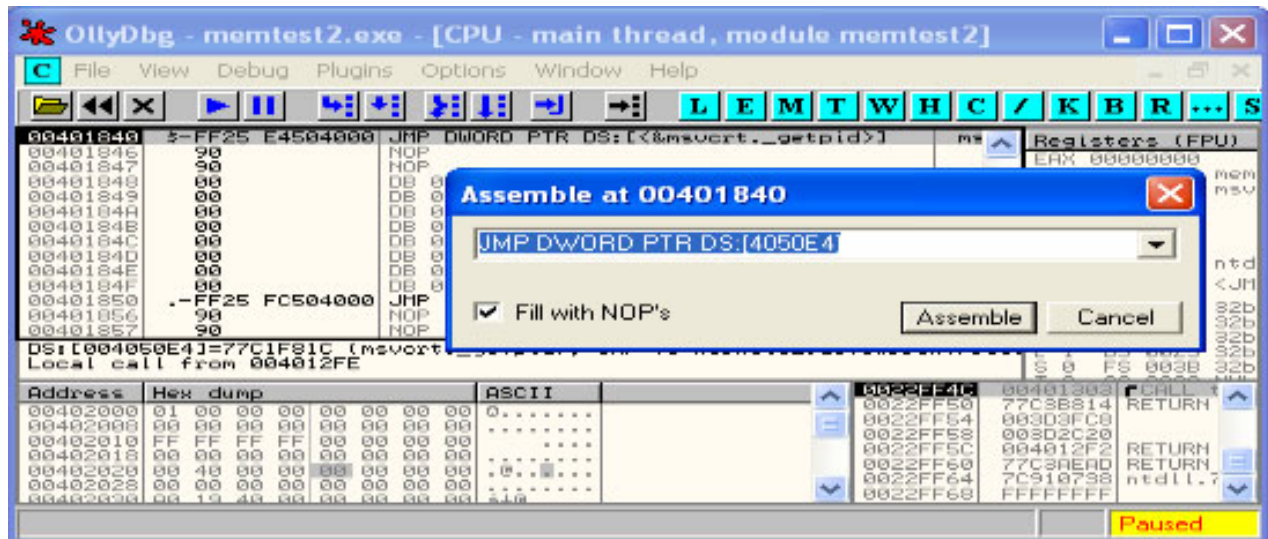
OllyDbg - memtest2.exe - [CPU - main thread, module memtest2]

C File View Debug Plugins Options Window Help

L E M T W H C / K B R ... S

00401840 $-FF25 E4504000 JMP DWORD PTR DS:[<&msvcrt._getpid>]
00401846 90 NOP
00401847 90 NOP
00401848 00 DB 0
00401849 00 DB 0
0040184A 00 DB 0
0040184B 00 DB 0
0040184C 00 DB 0
0040184D 00 DB 0
0040184E 00 DB 0
0040184F 00 DB 0
00401850 .-FF25 FC504000 JMP
00401856 90 NOP
00401857 90 NOP
DS:[004050E4]=77C1F81C (msvcrt
Local call from 004012FE

Registers (FPU)
EAX 00000000

Assemble at 00401840

JMP DWORD PTR DS:[4050E4]

Fill with NOP's

Assemble Cancel

| Address | Hex dump | | | | | | | | ASCII |
|---|---|---|---|---|---|---|---|---|---|
| 00402000 | 01 | 00 | 00 | 00 | 00 | 00 | 00 | 00 | @....... |
| 00402008 | 00 | 00 | 00 | 00 | 00 | 00 | 00 | 00 | ........ |
| 00402010 | FF | FF | FF | FF | 00 | 00 | 00 | 00 | ........ |
| 00402018 | 00 | 00 | 00 | 00 | 00 | 00 | 00 | 00 | ........ |
| 00402020 | 00 | 40 | 00 | 00 | 00 | 00 | 00 | 00 | .@...... |
| 00402028 | 00 | 00 | 00 | 00 | 00 | 00 | 00 | 00 | ........ |

0022FF4C 00401303 CALL
0022FF50 77C3B814 RETURN
0022FF54 003D3FC8
0022FF58 003D2C20
0022FF5C 004012F2 RETURN
0022FF60 77C3AEAD RETURN
0022FF64 7C910738 ntdll.7
0022FF68 FFFFFFFF

Paused